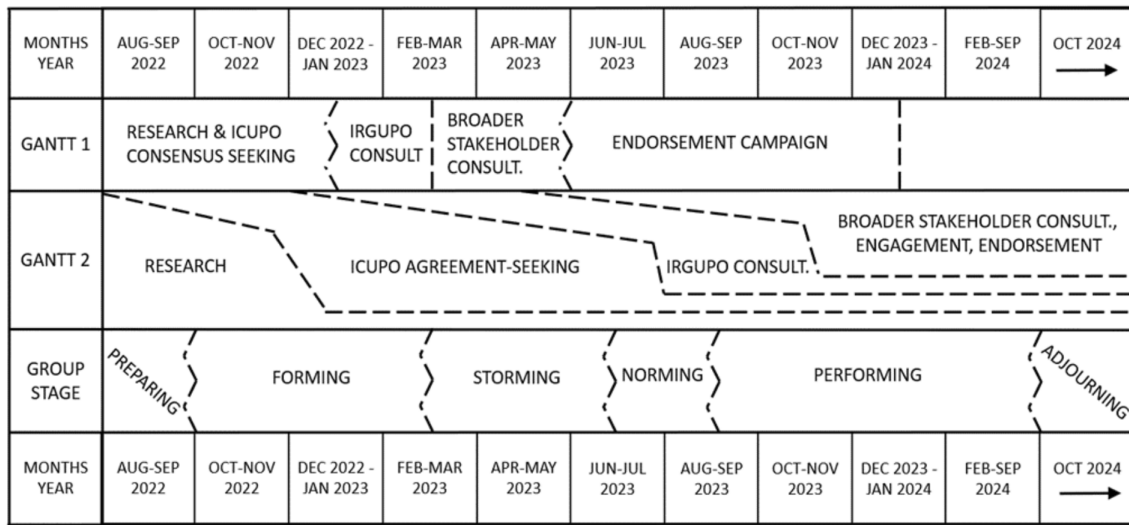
| MONTHS YEAR | AUG-SEP 2022 | OCT-NOV 2022 | DEC 2022 - JAN 2023 | FEB-MAR 2023 | APR-MAY 2023 | JUN-JUL 2023 | AUG-SEP 2023 | OCT-NOV 2023 | DEC 2023 - JAN 2024 | FEB-SEP 2024 | OCT 2024 → |
|---|---|---|---|---|---|---|---|---|---|---|---|

GANTT 1
RESEARCH & ICUPO CONSENSUS SEEKING
IRGUPO CONSULT
BROADER STAKEHOLDER CONSULT.
ENDORSEMENT CAMPAIGN

GANTT 2
RESEARCH
ICUPO AGREEMENT-SEEKING
IRGUPO CONSULT.
BROADER STAKEHOLDER CONSULT., ENGAGEMENT, ENDORSEMENT

GROUP STAGE
PREPARING
FORMING
STORMING
NORMING
PERFORMING
ADJOURNING

| MONTHS YEAR | AUG-SEP 2022 | OCT-NOV 2022 | DEC 2022 - JAN 2023 | FEB-MAR 2023 | APR-MAY 2023 | JUN-JUL 2023 | AUG-SEP 2023 | OCT-NOV 2023 | DEC 2023 - JAN 2024 | FEB-SEP 2024 | OCT 2024 → |
|---|---|---|---|---|---|---|---|---|---|---|---|